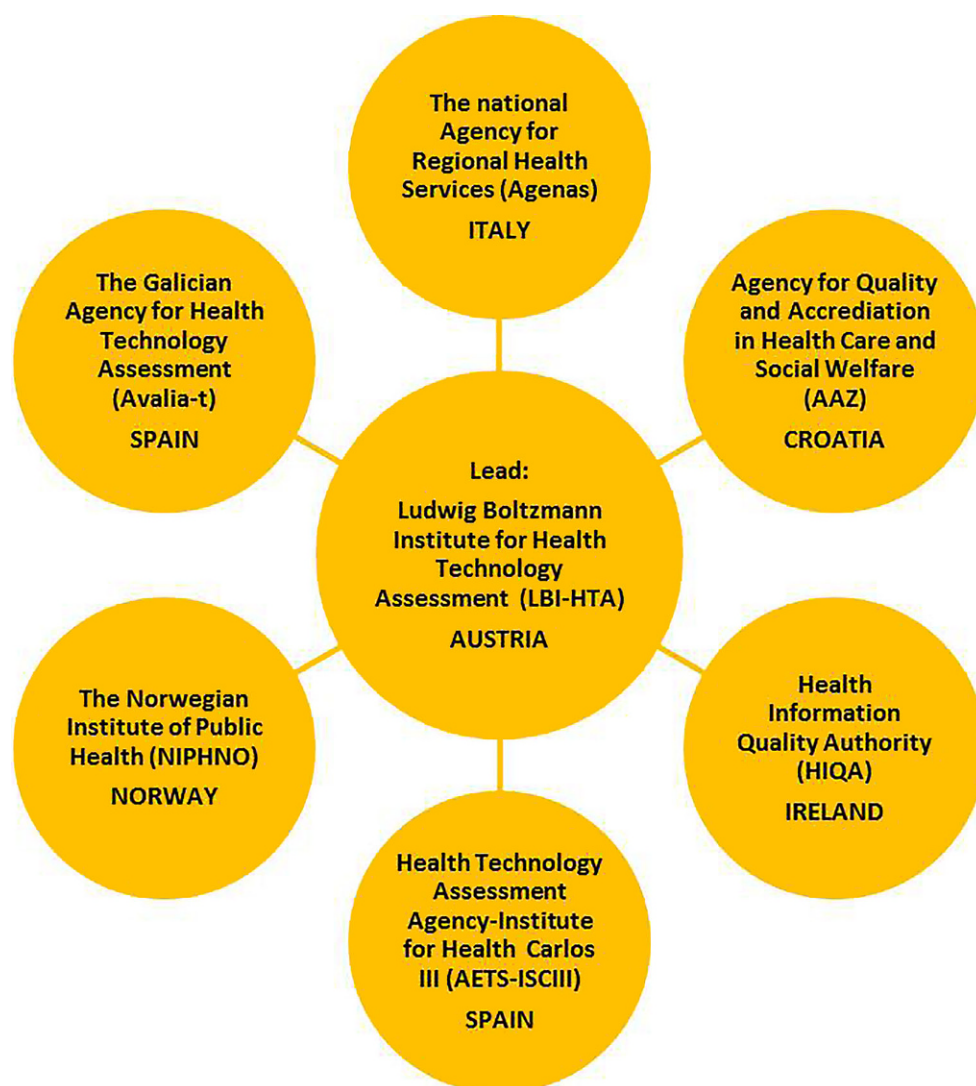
The national Agency for Regional Health Services (Agenas)
ITALY

The Galician Agency for Health Technology Assessment (Avalia-t)
SPAIN

Agency for Quality and Accrediation in Health Care and Social Welfare (AAZ)
CROATIA

Lead:
Ludwig Boltzmann Institute for Health Technology Assessment (LBI-HTA)
AUSTRIA

The Norwegian Institute of Public Health (NIPHNO)
NORWAY

Health Information Quality Authority (HIQA)
IRELAND

Health Technology Assessment Agency-Institute for Health Carlos III (AETS-ISCIII)
SPAIN